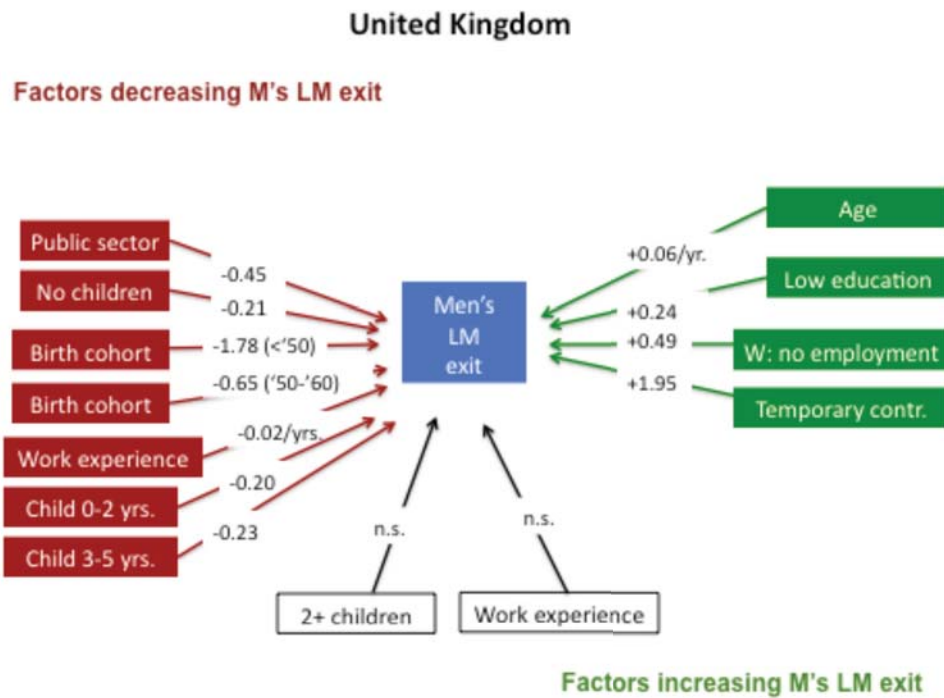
United Kingdom

Factors decreasing M's LM exit

Public sector
No children
Birth cohort
Birth cohort
Work experience
Child 0-2 yrs.
Child 3-5 yrs.

-0.45
-0.21
-1.78 (<'50)
-0.65 ('50-'60)
-0.02/yrs.
-0.20
-0.23

Men's LM exit

+0.06/yr.
+0.24
+0.49
+1.95

Age
Low education
W: no employment
Temporary contr.

n.s.
n.s.

2+ children
Work experience

Factors increasing M's LM exit